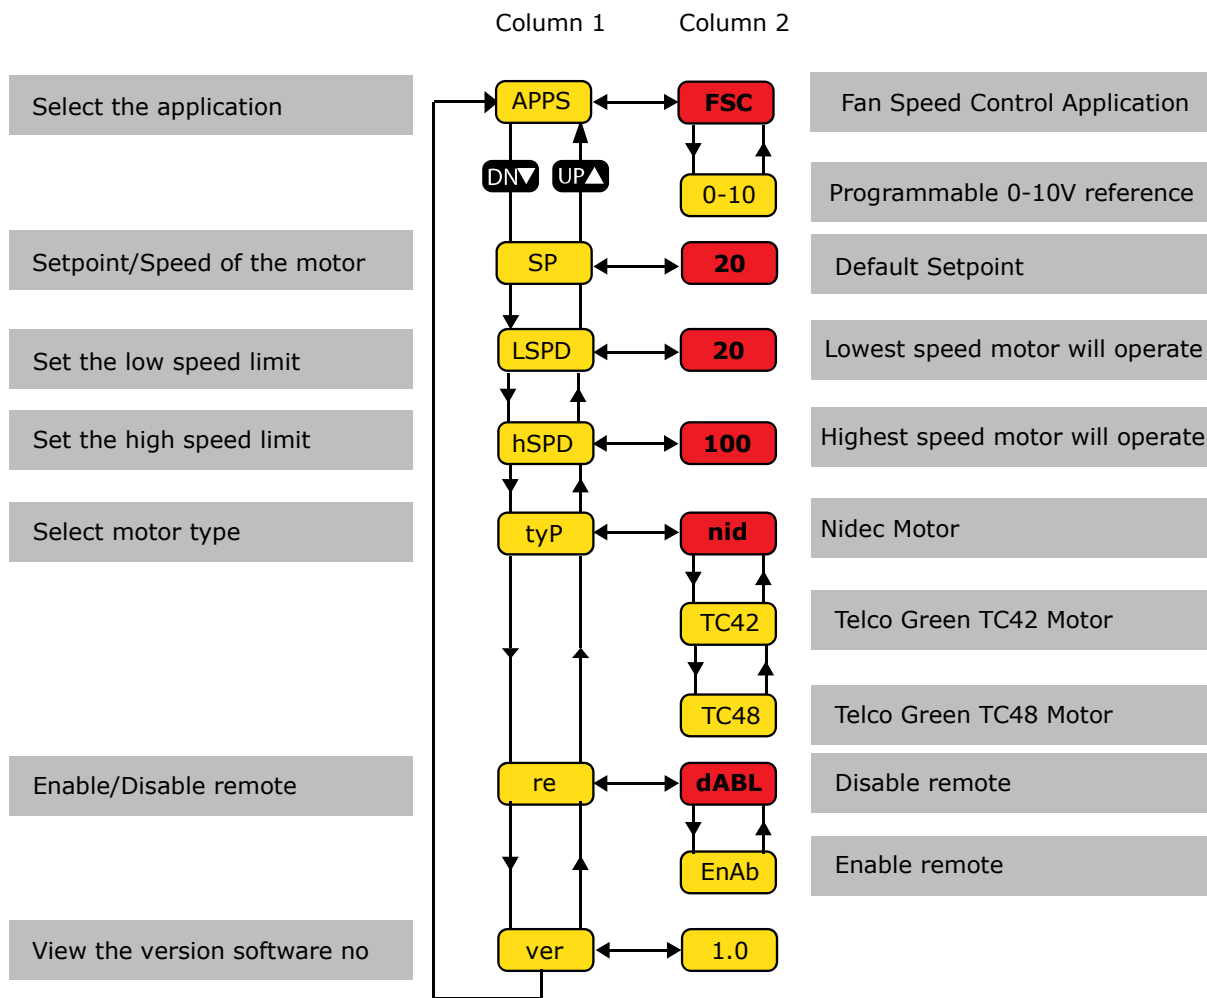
Column 1 Column 2

Select the application

APPS

FSC

Fan Speed Control Application

DN▼ UP▲

0-10

Programmable 0-10V reference

Setpoint/Speed of the motor

SP

20

Default Setpoint

Set the low speed limit

LSPD

20

Lowest speed motor will operate

Set the high speed limit

hSPD

100

Highest speed motor will operate

Select motor type

tyP

nid

Nidec Motor

TC42

Telco Green TC42 Motor

TC48

Telco Green TC48 Motor

Enable/Disable remote

re

dABL

Disable remote

EnAb

Enable remote

View the version software no

ver

1.0